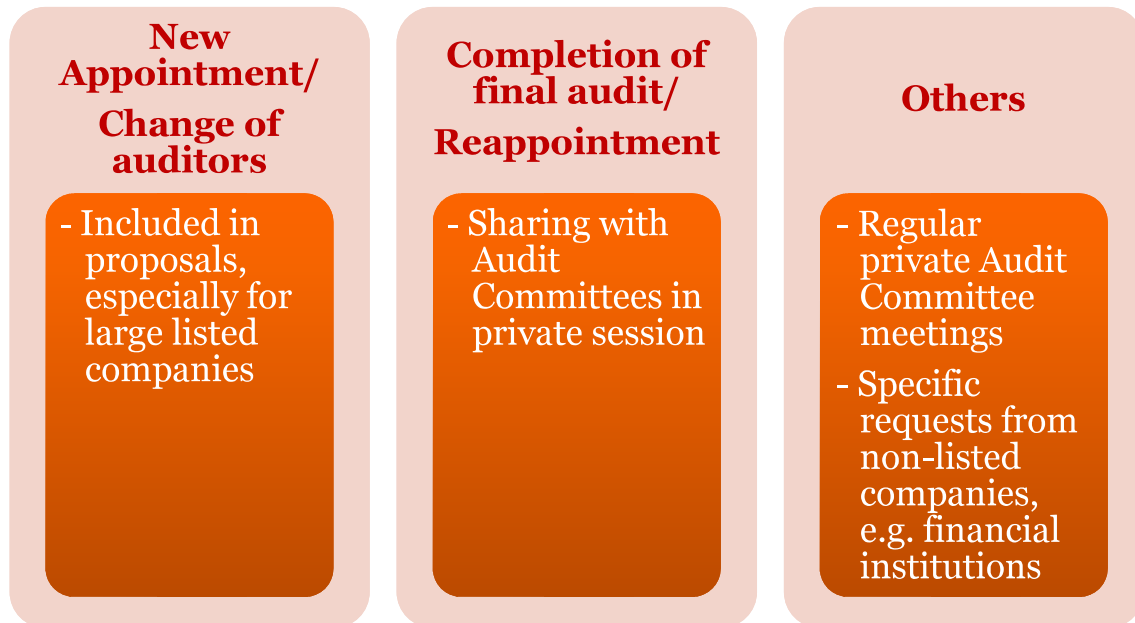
New Appointment/ Change of auditors

- Included in proposals, especially for large listed companies

Completion of final audit/ Reappointment

- Sharing with Audit Committees in private session

Others

- Regular private Audit Committee meetings
- Specific requests from non-listed companies, e.g. financial institutions